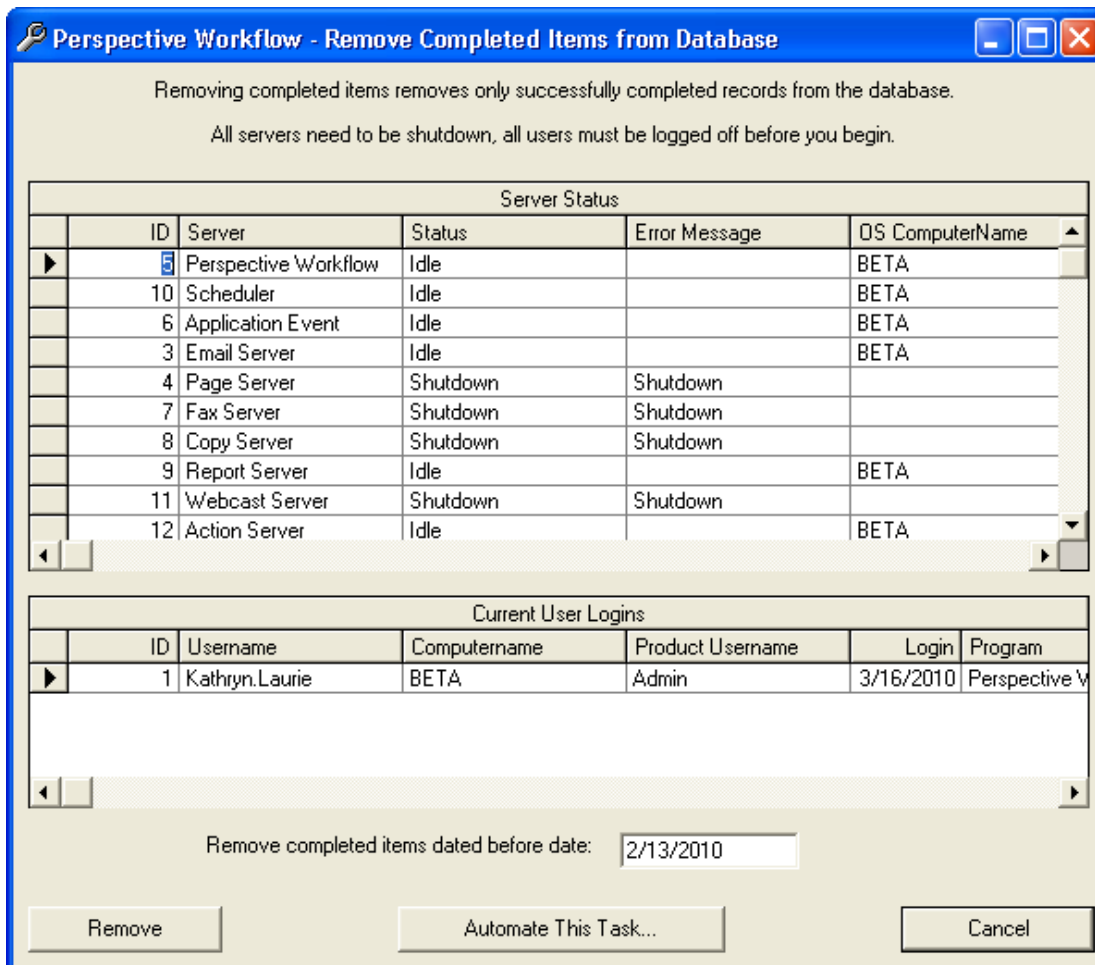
Perspective Workflow - Remove Completed Items from Database

Removing completed items removes only successfully completed records from the database.

All servers need to be shutdown, all users must be logged off before you begin.

Server Status

| ID | Server | Status | Error Message | OS ComputerName |
|---|---|---|---|---|
| 5 | Perspective Workflow | Idle | | BETA |
| 10 | Scheduler | Idle | | BETA |
| 6 | Application Event | Idle | | BETA |
| 3 | Email Server | Idle | | BETA |
| 4 | Page Server | Shutdown | Shutdown | |
| 7 | Fax Server | Shutdown | Shutdown | |
| 8 | Copy Server | Shutdown | Shutdown | |
| 9 | Report Server | Idle | | BETA |
| 11 | Webcast Server | Shutdown | Shutdown | |
| 12 | Action Server | Idle | | BETA |

Current User Logins

| ID | Username | Computername | Product Username | Login | Program |
|---|---|---|---|---|---|
| 1 | Kathryn.Laurie | BETA | Admin | 3/16/2010 | Perspective V |

Remove completed items dated before date: 2/13/2010

Remove

Automate This Task...

Cancel